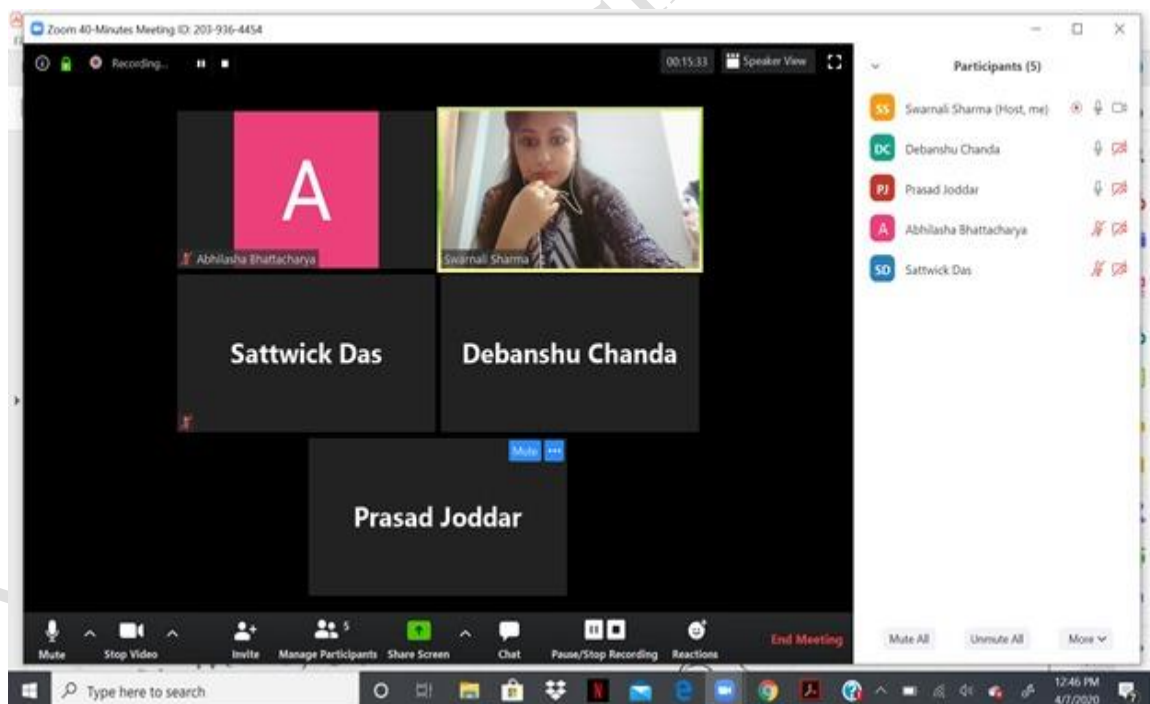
Zoom 40-Minutes Meeting ID: 203-936-4454

Recording...

00:15:33

Speaker View

Participants (5)

SS Swarnali Sharma (Host, me)

DC Debanshu Chanda

PJ Prasad Joddar

A Abhilasha Bhattacharya

SD Sattwick Das

A

Abhilasha Bhattacharya

Swarnali Sharma

Sattwick Das

Debanshu Chanda

Mute

Prasad Joddar

Mute

Stop Video

Invite

Manage Participants 5

Share Screen

Chat

Pause/Stop Recording

Reactions

End Meeting

Mute All

Unmute All

More

Type here to search

12:46 PM
4/7/2020